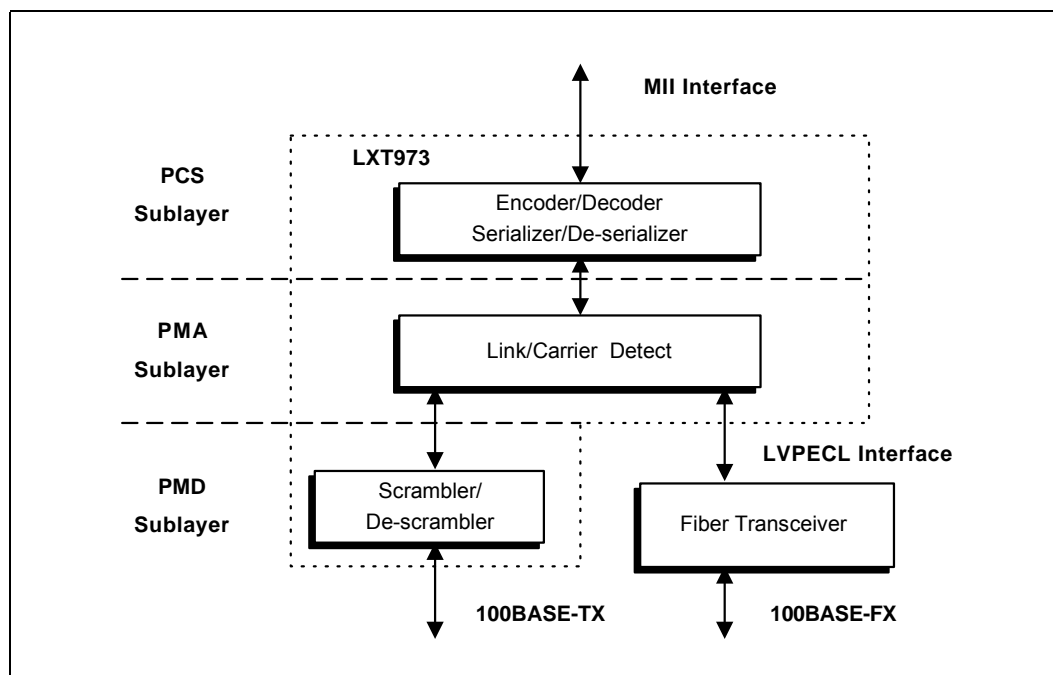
MII Interface

LXT973

PCS Sublayer

Encoder/Decoder
Serializer/De-serializer

PMA Sublayer

Link/Carrier Detect

LVPECL Interface

PMD Sublayer

Scrambler/
De-scrambler

Fiber Transceiver

100BASE-TX

100BASE-FX